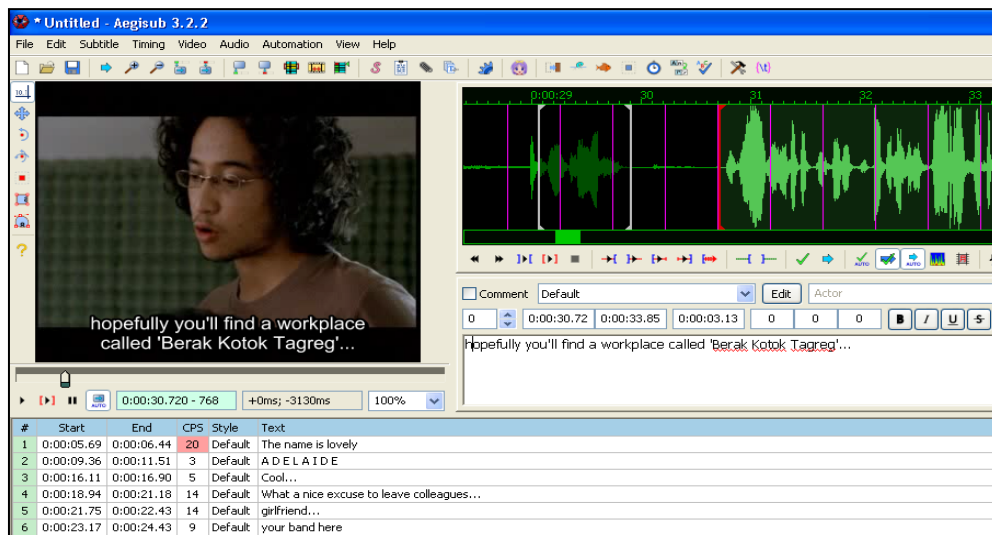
* Untitled - Aegisub 3.2.2

File Edit Subtitle Timing Video Audio Automation View Help

0:00:29 30 31 32 33

hopefully you'll find a workplace called 'Berak Kotok Tagreg'...

0:00:30.720 - 768 +0ms; -3130ms 100%

Comment Default Edit Actor

0 0:00:30.72 0:00:33.85 0:00:03.13 0 0 0 B I U S

hopefully you'll find a workplace called 'Berak Kotok Tagreg'...

| # | Start | End | CPS | Style | Text |
|---|---|---|---|---|---|
| 1 | 0:00:05.69 | 0:00:06.44 | 20 | Default | The name is lovely |
| 2 | 0:00:09.36 | 0:00:11.51 | 3 | Default | A D E L A I D E |
| 3 | 0:00:16.11 | 0:00:16.90 | 5 | Default | Cool... |
| 4 | 0:00:18.94 | 0:00:21.18 | 14 | Default | What a nice excuse to leave colleagues... |
| 5 | 0:00:21.75 | 0:00:22.43 | 14 | Default | girlfriend... |
| 6 | 0:00:23.17 | 0:00:24.43 | 9 | Default | your band here |